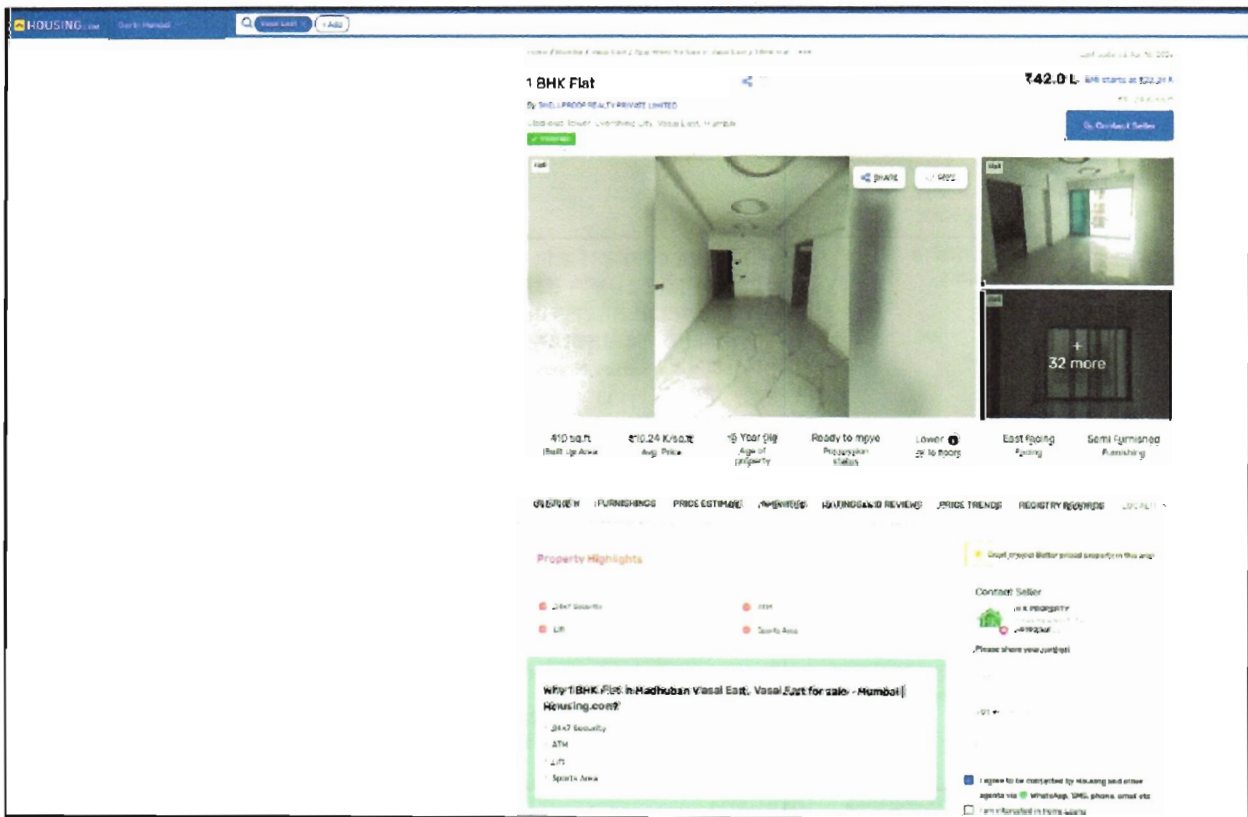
HOUSING.com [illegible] Vasai East × + Add

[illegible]

1 BHK Flat

₹42.0 L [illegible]

By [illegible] REALTY PRIVATE LIMITED

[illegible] Vasai East, Mumbai

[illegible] Contact Seller

Share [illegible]

32 more

410 sq.ft Built Up Area

₹10.24 K/sq.ft Avg. Price

15 Year Old Age of property

Ready to move Possession status

Lower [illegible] floors

East facing Facing

Semi Furnished Furnishing

OVERVIEW FURNISHINGS PRICE ESTIMATE AMENITIES RATINGS AND REVIEWS PRICE TRENDS REGISTRY RECORDS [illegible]

Property Highlights

24x7 Security

ATM

Lift

Sports Area

Contact Seller

Please share your contact

Why 1BHK Flat in Madhuban Vasai East, Vasai East for sale - Mumbai | Housing.com?

24x7 Security

ATM

Lift

Sports Area

I agree to be contacted by Housing and other agents via WhatsApp, SMS, phone, email etc

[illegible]